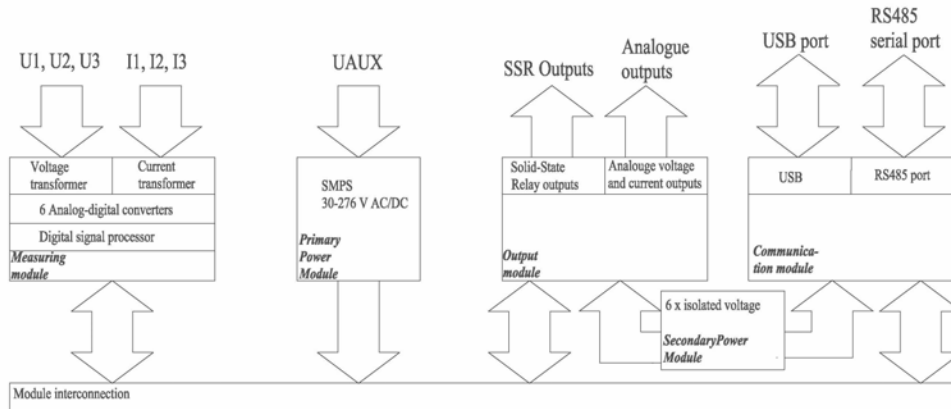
U1, U2, U3

I1, I2, I3

UAUX

SSR Outputs

Analogue outputs

USB port

RS485 serial port

Voltage transformer

Current transformer

6 Analog-digital converters

Digital signal processor

Measuring module

SMPS 30-276 V AC/DC

Primary Power Module

Solid-State Relay outputs

Analouge voltage and current outputs

Output module

USB

RS485 port

Communication module

6 x isolated voltage

SecondaryPower Module

Module interconnection